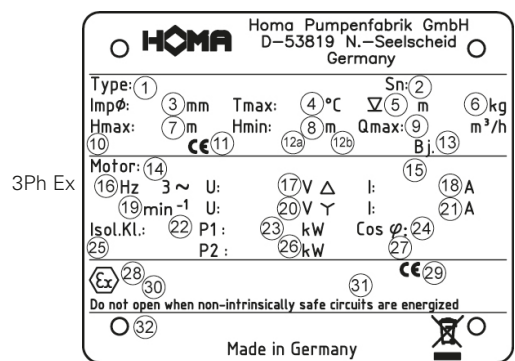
3Ph Ex

HOMA Homa Pumpenfabrik GmbH D–53819 N.–Seelscheid Germany

Type: 1 Sn: 2
Impø: 3 mm Tmax: 4 °C ∇ 5 m 6 kg
Hmax: 7 m Hmin: 8 m Qmax: 9 m³/h
10 CE 11 12a 12b Bj. 13
Motor: 14 15
16 Hz 3 ~ U: 17 V △ I: 18 A
19 min⁻¹ U: 20 V Y I: 21 A
Isol.Kl.: 22 P1: 23 kW Cos φ: 24
25 P2: 26 kW 27
Ex 28 30 31 CE 29
Do not open when non-intrinsically safe circuits are energized
32
Made in Germany